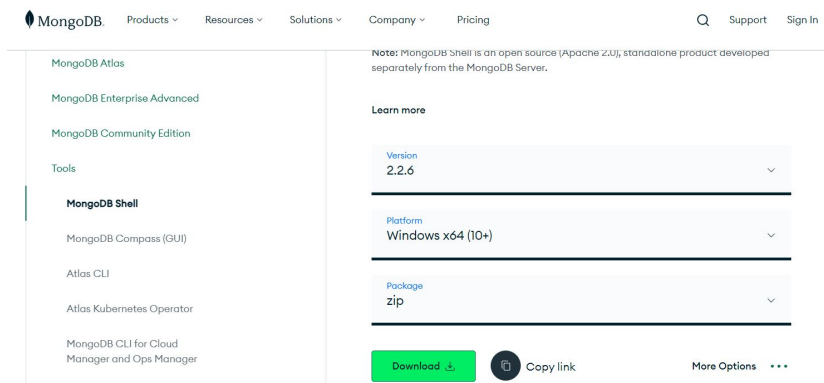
MongoDB. Products Resources Solutions Company Pricing Support Sign In

MongoDB Atlas

MongoDB Enterprise Advanced

MongoDB Community Edition

Tools

MongoDB Shell

MongoDB Compass (GUI)

Atlas CLI

Atlas Kubernetes Operator

MongoDB CLI for Cloud Manager and Ops Manager

Note: MongoDB Shell is an open source (Apache 2.0), standalone product developed separately from the MongoDB Server.

Learn more

Version
2.2.6

Platform
Windows x64 (10+)

Package
zip

Download

Copy link

More Options